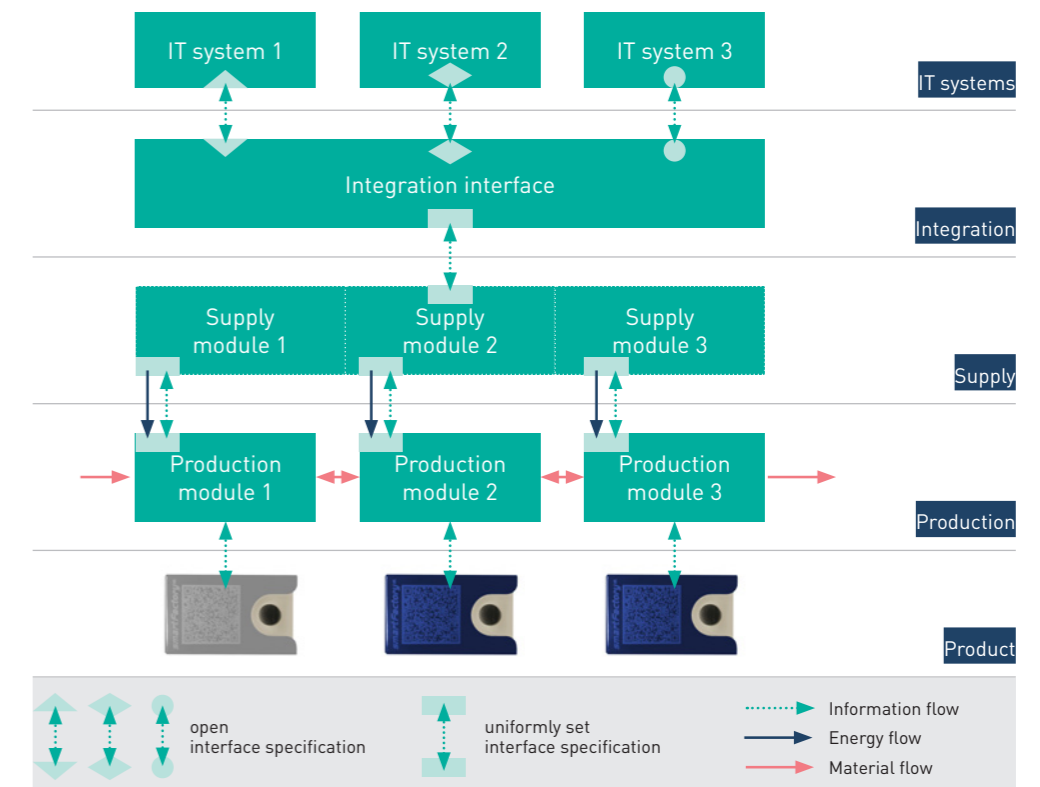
IT system 1
IT system 2
IT system 3
IT systems

Integration interface
Integration

Supply module 1
Supply module 2
Supply module 3
Supply

Production module 1
Production module 2
Production module 3
Production

Product

open interface specification

uniformly set interface specification

Information flow
Energy flow
Material flow